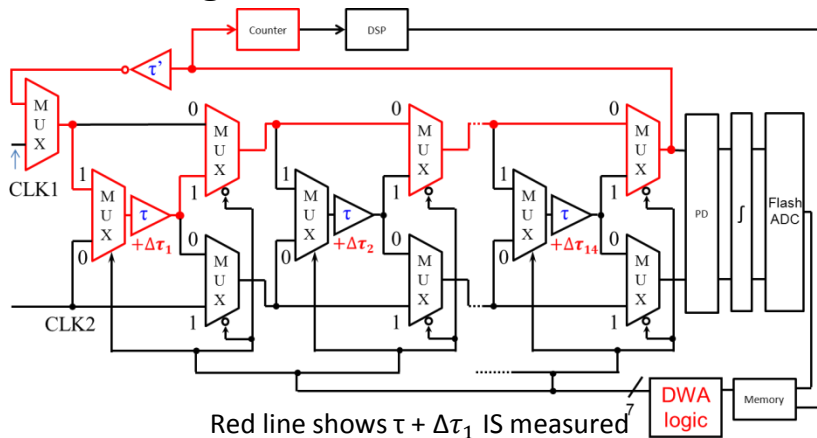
Counter
DSP
τ'
M U X
CLK1
0
1
M U X
τ
$+\Delta\tau_1$
0
M U X
1
M U X
1
0
M U X
τ
$+\Delta\tau_2$
0
M U X
1
0
M U X
1
M U X
τ
$+\Delta\tau_{14}$
0
M U X
1
0
M U X
1
M U X
PD
∫
Flash ADC
CLK2
7
DWA logic
Memory
Red line shows τ + $\Delta\tau_1$ IS measured